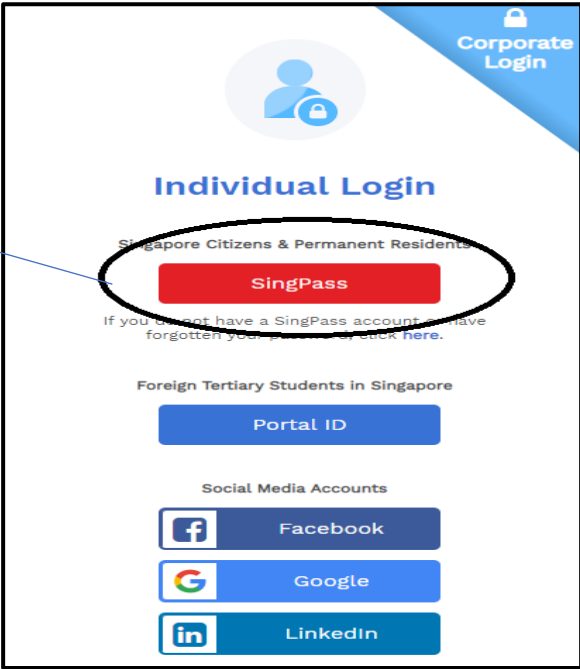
Corporate Login

Individual Login

Singapore Citizens & Permanent Residents

SingPass

If you do not have a SingPass account or have forgotten your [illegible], click here.

Foreign Tertiary Students in Singapore

Portal ID

Social Media Accounts

Facebook

Google

LinkedIn